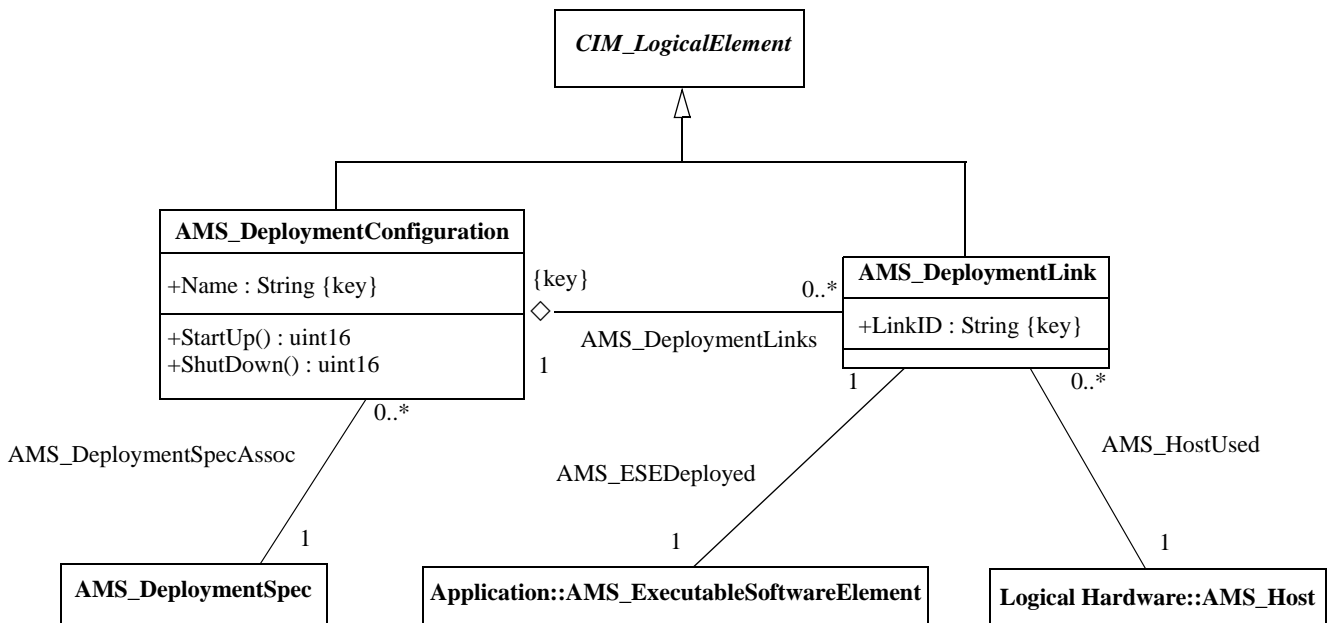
CIM_LogicalElement

AMS_DeploymentConfiguration

+Name : String {key}

+StartUp() : uint16
+ShutDown() : uint16

{key}

1

0..*

AMS_DeploymentLinks

AMS_DeploymentLink

+LinkID : String {key}

0..*

AMS_DeploymentSpecAssoc

1

AMS_DeploymentSpec

1

AMS_ESEDeployed

1

Application::AMS_ExecutableSoftwareElement

0..*

AMS_HostUsed

1

Logical Hardware::AMS_Host